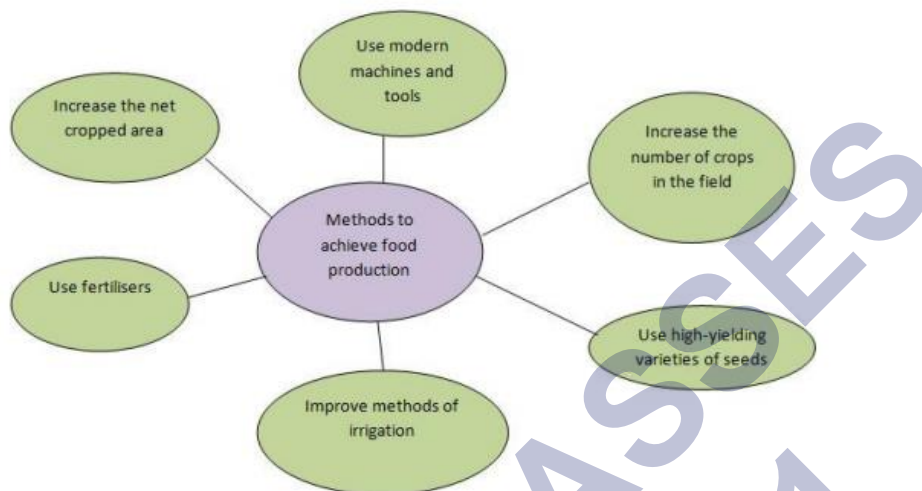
Methods to achieve food production

Use modern machines and tools

Increase the net cropped area

Increase the number of crops in the field

Use fertilisers

Use high-yielding varieties of seeds

Improve methods of irrigation

ASSES